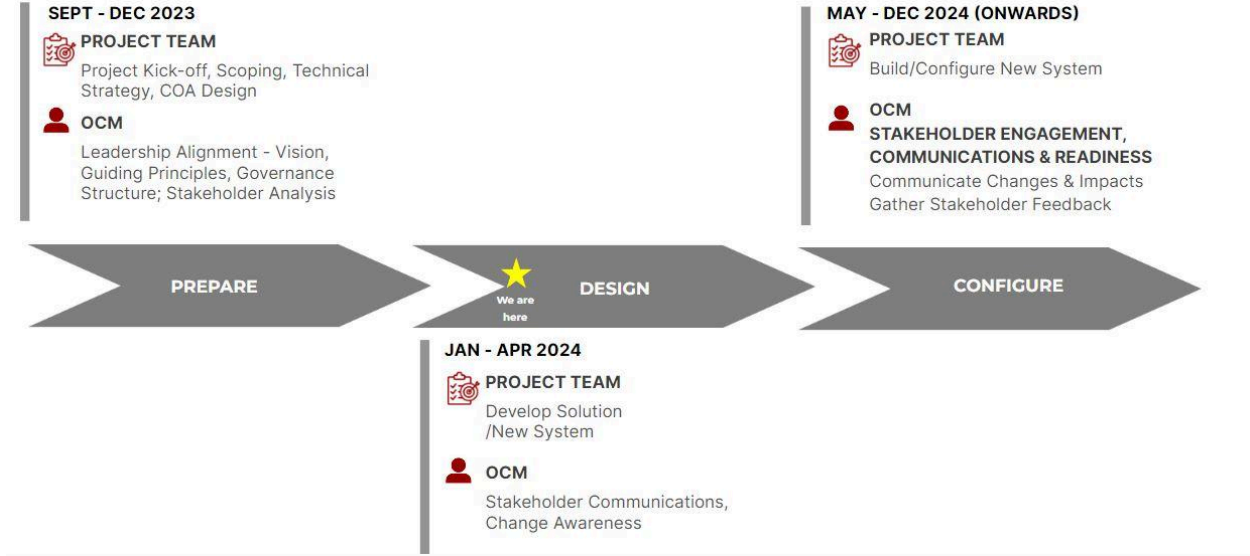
SEPT - DEC 2023

PROJECT TEAM

Project Kick-off, Scoping, Technical Strategy, COA Design

OCM

Leadership Alignment - Vision, Guiding Principles, Governance Structure; Stakeholder Analysis

MAY - DEC 2024 (ONWARDS)

PROJECT TEAM

Build/Configure New System

OCM

STAKEHOLDER ENGAGEMENT, COMMUNICATIONS & READINESS

Communicate Changes & Impacts
Gather Stakeholder Feedback

PREPARE

We are here

DESIGN

CONFIGURE

JAN - APR 2024

PROJECT TEAM

Develop Solution /New System

OCM

Stakeholder Communications, Change Awareness